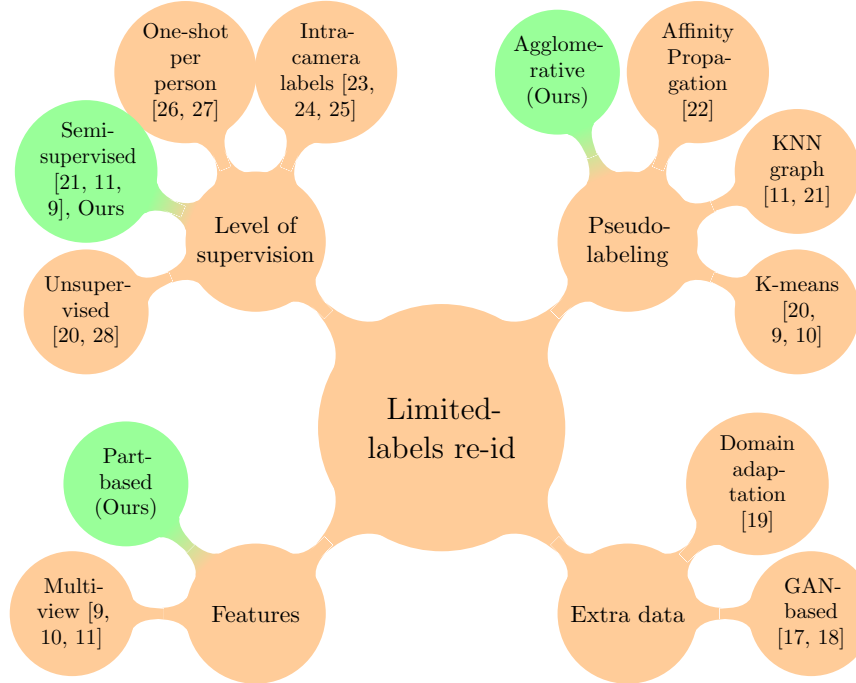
One-shot per person [26, 27]

Intra-camera labels [23, 24, 25]

Semi-supervised [21, 11, 9], Ours

Level of supervision

Unsupervised [20, 28]

Agglomerative (Ours)

Affinity Propagation [22]

KNN graph [11, 21]

Pseudo-labeling

K-means [20, 9, 10]

Limited-labels re-id

Part-based (Ours)

Multi-view [9, 10, 11]

Features

Domain adaptation [19]

Extra data

GAN-based [17, 18]